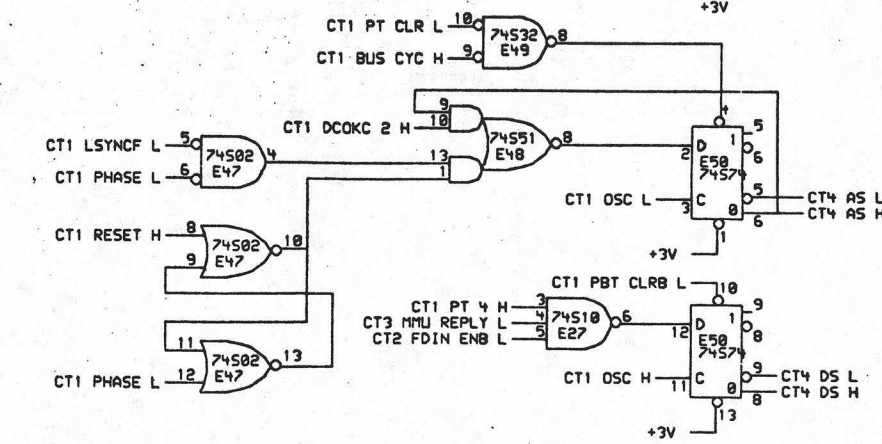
+3V

CT1 PT CLR L 10 74S32 E49 8
CT1 BUS CYC H 9

9
CT1 DCOKC 2 H 10 74S51 E48 8
13
1

CT1 LSYNCF L 5 74S02 E47 4
CT1 PHASE L 6

4
2 D 1 5
E50 74S74 6
CT1 OSC L 3 C 0 5 CT4 AS L
6 CT4 AS H
+3V 1

CT1 RESET H 8 74S02 E47 10
9

CT1 PBT CLRB L 10
CT1 PT 4 H 3
CT3 MMU REPLY L 4 74S10 E27 6
CT2 FDIN ENB L 5
12 D 1 9
E50 74S74 8
CT1 OSC H 11 C 0 9 CT4 DS L
8 CT4 DS H
13
+3V

11 74S02 E47 13
CT1 PHASE L 12